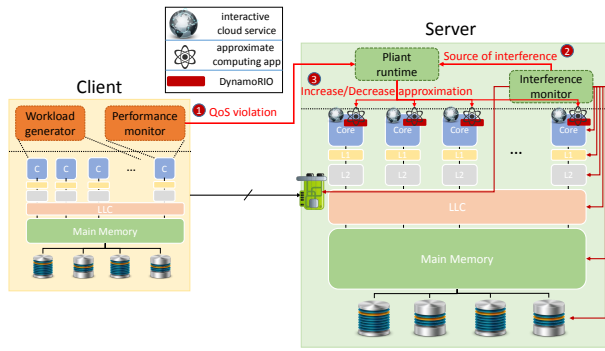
interactive cloud service
approximate computing app
DynamoRIO

Server

Client

Pliant runtime

2 Source of interference

Interference monitor

3 Increase/Decrease approximation

Workload generator

Performance monitor

1 QoS violation

Core

Core

Core

Core

...

L2

L2

L2

L2

C

C

C

...

C

LLC

LLC

Main Memory

Main Memory